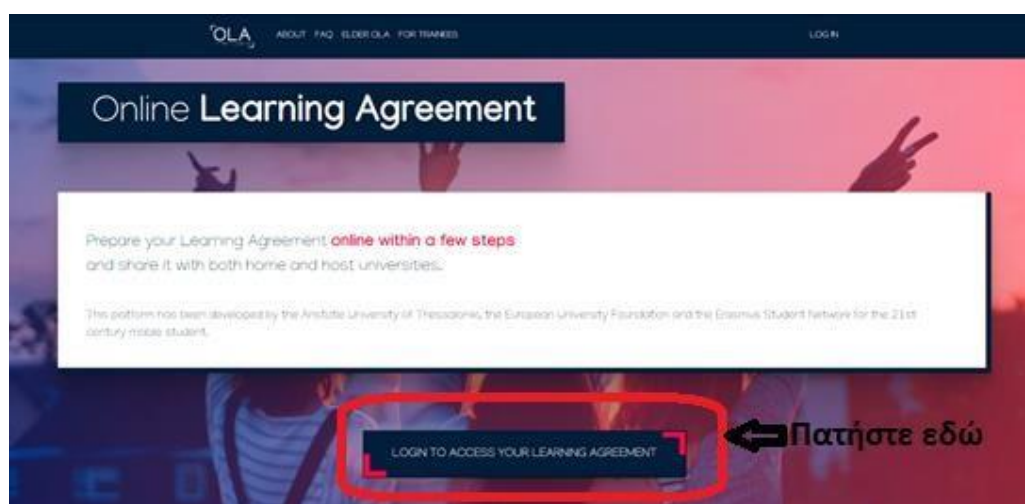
OLA ABOUT FAQ ELDER OLA FOR TRAINEES LOG IN

Online Learning Agreement

Prepare your Learning Agreement online within a few steps and share it with both home and host universities.

This platform has been developed by the Aristotle University of Thessaloniki, the European University Foundation and the Erasmus Student Network for the 21st century mobile student.

LOGIN TO ACCESS YOUR LEARNING AGREEMENT

Πατήστε εδώ